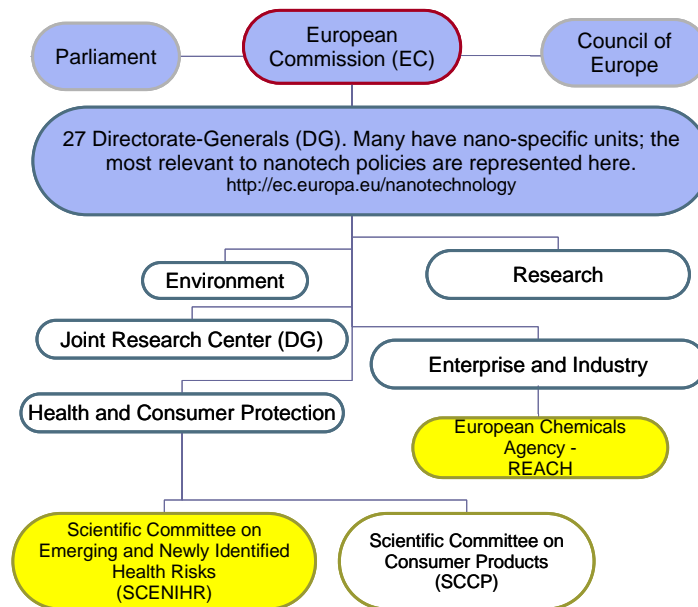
Parliament

European Commission (EC)

Council of Europe

27 Directorate-Generals (DG). Many have nano-specific units; the most relevant to nanotech policies are represented here.
http://ec.europa.eu/nanotechnology

Environment

Research

Joint Research Center (DG)

Enterprise and Industry

Health and Consumer Protection

European Chemicals Agency - REACH

Scientific Committee on Emerging and Newly Identified Health Risks (SCENIHR)

Scientific Committee on Consumer Products (SCCP)